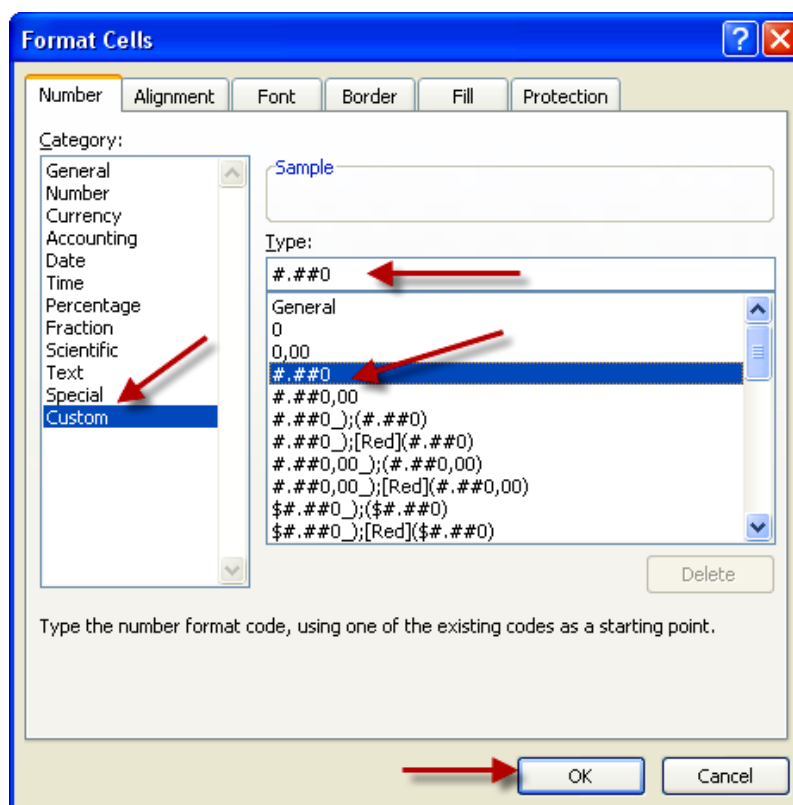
Format Cells

Number | Alignment | Font | Border | Fill | Protection

Category:
General
Number
Currency
Accounting
Date
Time
Percentage
Fraction
Scientific
Text
Special
Custom

Sample

Type:
#.##0

General
0
0,00
#.##0
#.##0,00
#.##0_);(#.##0)
#.##0_);[Red](#.##0)
#.##0,00_);(#.##0,00)
#.##0,00_);[Red](#.##0,00)
$#.##0_);($#.##0)
$#.##0_);[Red]($#.##0)

Delete

Type the number format code, using one of the existing codes as a starting point.

OK
Cancel